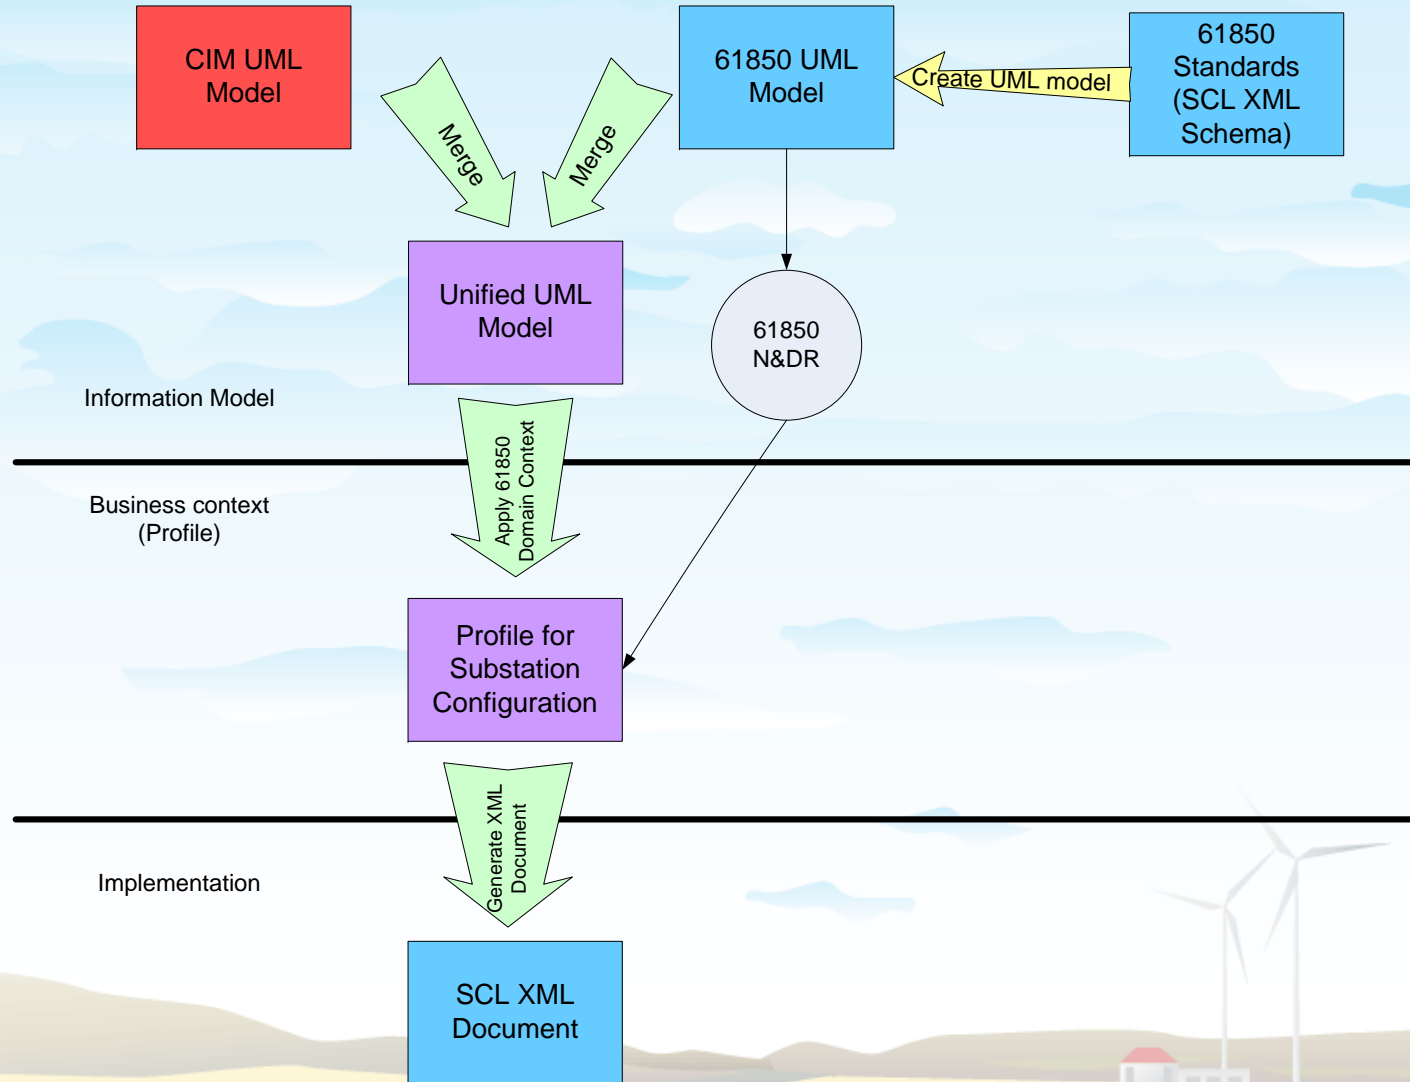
CIM UML Model

Merge

Merge

61850 UML Model

Create UML model

61850 Standards (SCL XML Schema)

Unified UML Model

61850 N&DR

Information Model

Apply 61850 Domain Context

Business context (Profile)

Profile for Substation Configuration

Generate XML Document

Implementation

SCL XML Document